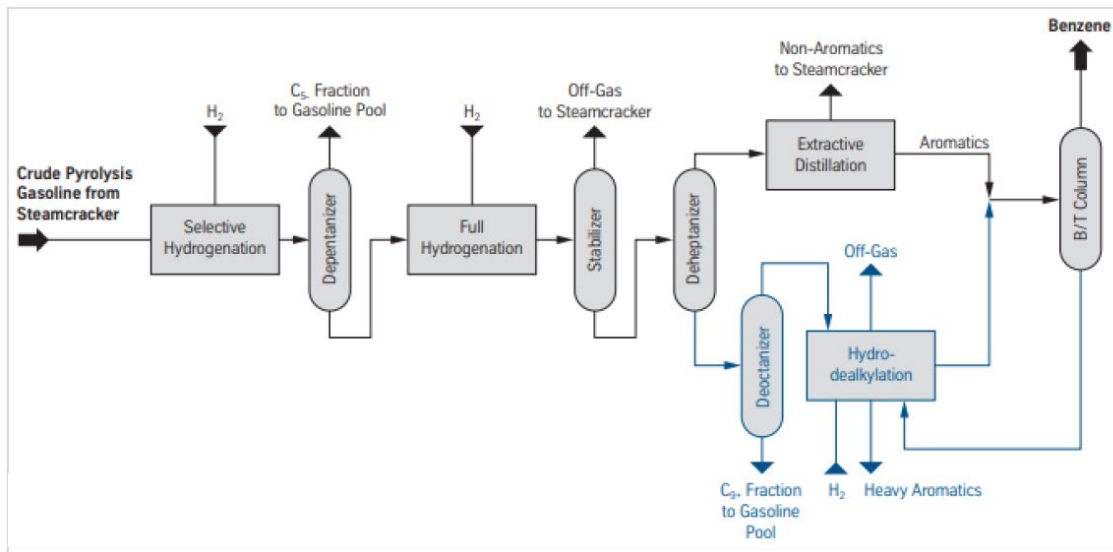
Crude Pyrolysis Gasoline from Steamcracker

$H_2$

Selective Hydrogenation

$C_{5-}$ Fraction to Gasoline Pool

Depentanizer

$H_2$

Full Hydrogenation

Off-Gas to Steamcracker

Stabilizer

Deheptanizer

Non-Aromatics to Steamcracker

Extractive Distillation

Aromatics

Benzene

B/T Column

Off-Gas

Deoctanizer

Hydro-dealkylation

$C_{9+}$ Fraction to Gasoline Pool

$H_2$

Heavy Aromatics